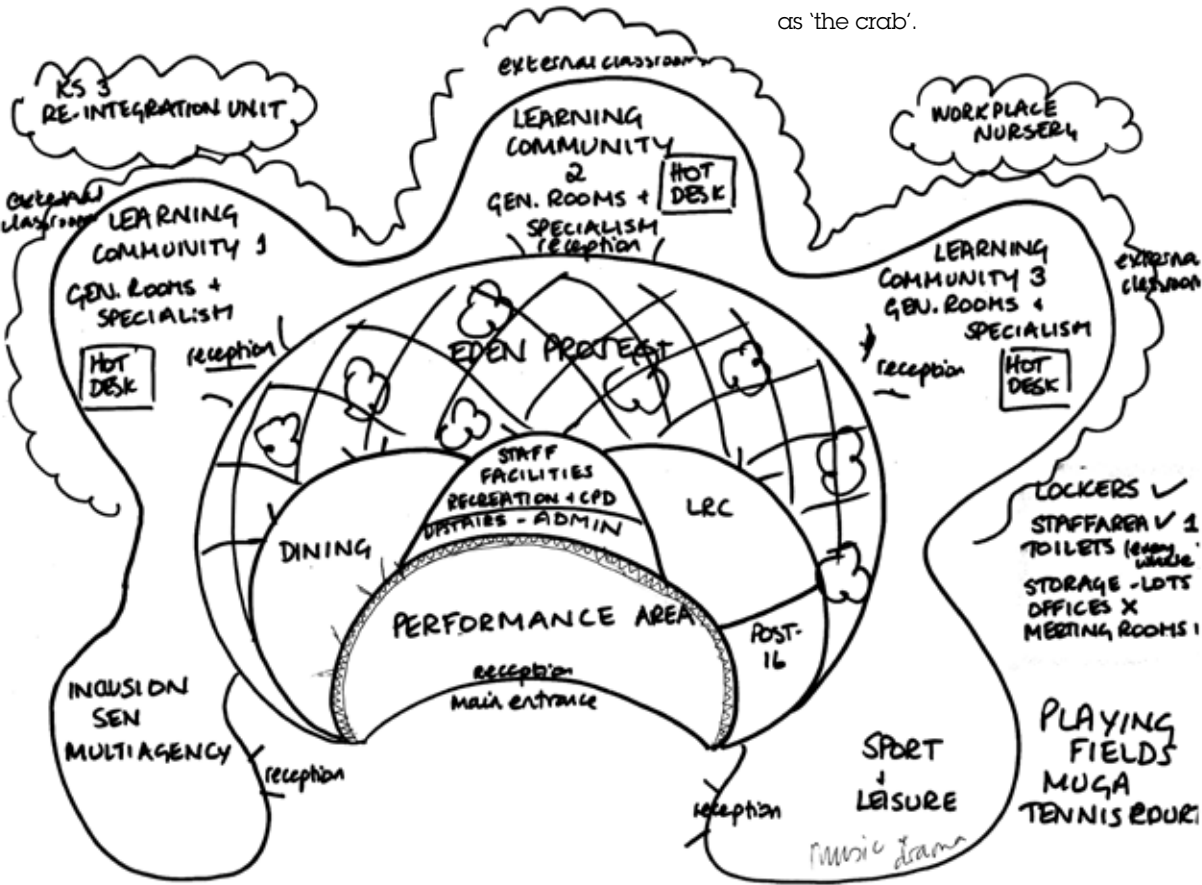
as 'the crab'.

external classroom

KS 3
RE-INTEGRATION UNIT

LEARNING COMMUNITY 2
GEN. ROOMS + SPECIALISM
HOT DESK
reception

WORKPLACE NURSERY

external classroom

LEARNING COMMUNITY 1
GEN. ROOMS + SPECIALISM
HOT DESK
reception

LEARNING COMMUNITY 3
GEN. ROOMS + SPECIALISM
HOT DESK
reception

external classroom

EDEN PROJECT

STAFF FACILITIES
RECREATION + CPD
UPSTAIRS - ADMIN

DINING

LRC

PERFORMANCE AREA

POST-16

reception
main entrance

LOCKERS ✓
STAFFAREA ✓ 1
TOILETS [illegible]
STORAGE - LOTS
OFFICES X
MEETING ROOMS 1

INCLUSION
SEN
MULTIAGENCY
reception

SPORT + LEISURE
reception
music drama

PLAYING FIELDS
MUGA
TENNIS COURT